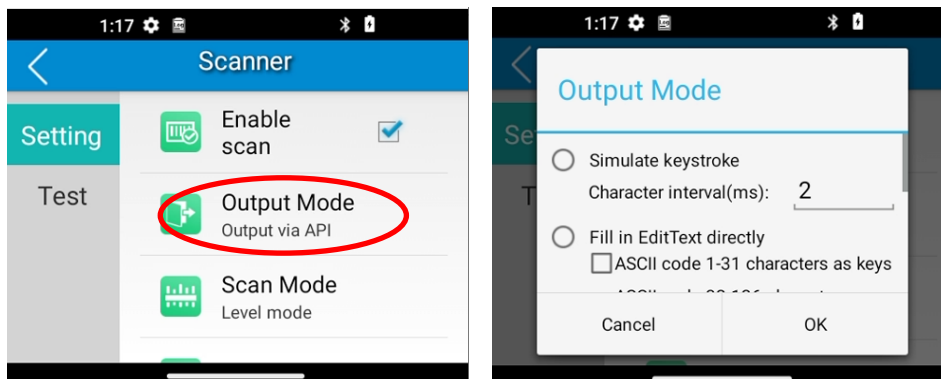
1:17

Scanner

Setting

Test

Enable scan

Output Mode
Output via API

Scan Mode
Level mode

1:17

Se

T

Output Mode

Simulate keystroke
Character interval(ms): 2

Fill in EditText directly
ASCII code 1-31 characters as keys
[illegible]

Cancel
OK